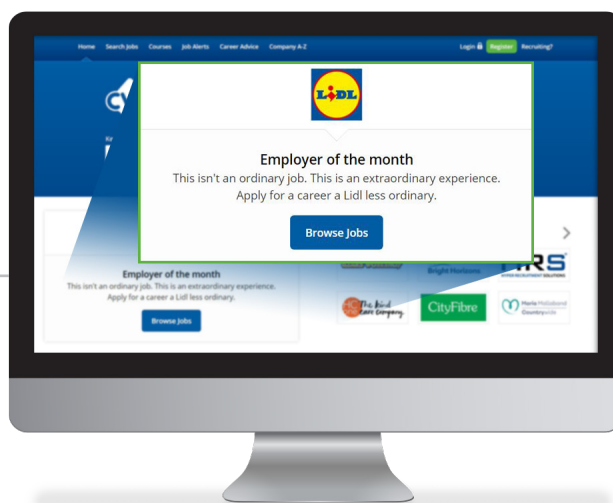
Home Search Jobs Courses Job Alerts Career Advice Company A-Z

Login Register Recruiting?

LIDL

Employer of the month

This isn't an ordinary job. This is an extraordinary experience. Apply for a career a Lidl less ordinary.

Browse Jobs

Employer of the month

This isn't an ordinary job. This is an extraordinary experience. Apply for a career a Lidl less ordinary.

Browse Jobs

Bright Horizons

HRS

The kind care company

CityFibre

Morris Countryside